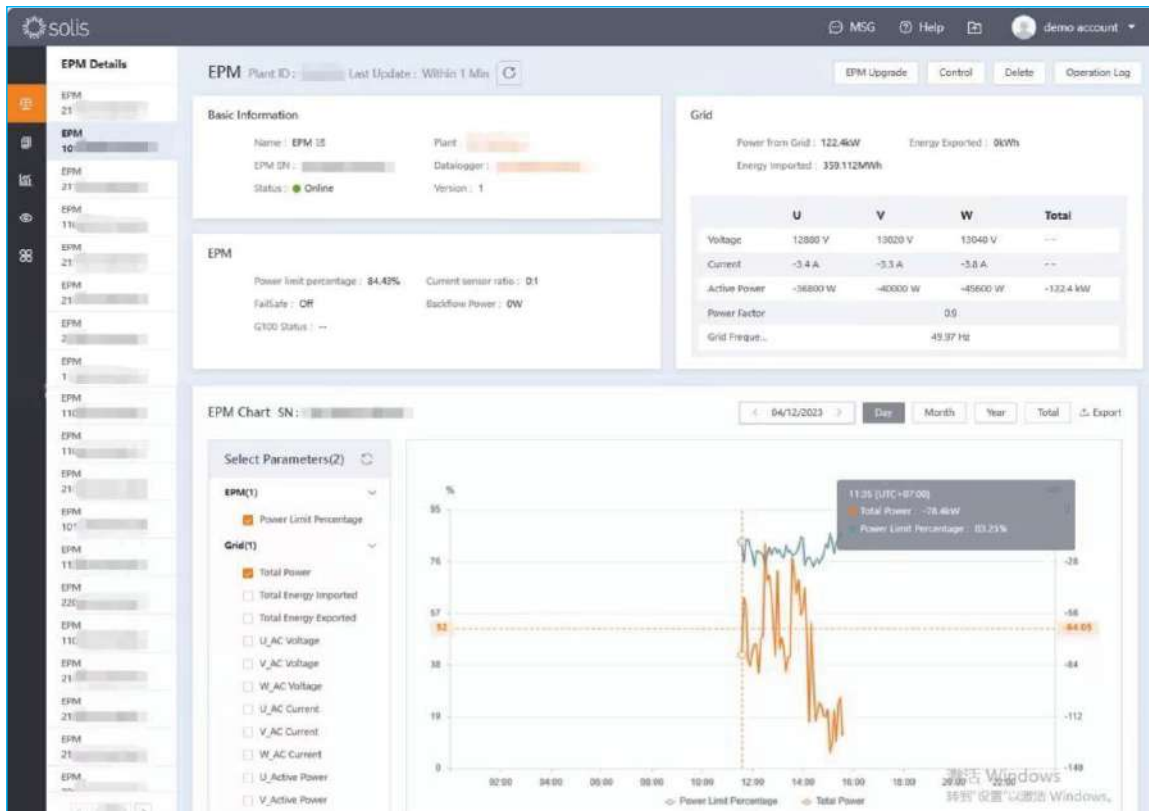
solis

MSG Help demo account

EPM Details

EPM 21
EPM 10
EPM 21
EPM 11
EPM 21
EPM 21
EPM 2
EPM 1
EPM 11
EPM 11
EPM 21
EPM 10
EPM 11
EPM 22
EPM 11
EPM 21
EPM 21
EPM 21
EPM

EPM Plant ID: Last Update: Within 1 Min

EPM Upgrade Control Delete Operation Log

Basic Information

Name: EPM 18
EPM SN:
Status: Online
Plant:
Datalogger:
Version: 1

EPM

Power limit percentage: 84.43%
FailSafe: Off
G100 Status: --
Current sensor ratio: 0:1
Backflow Power: 0W

Grid

Power from Grid: 122.4kW
Energy Exported: 0kWh
Energy Imported: 359.112MWh

| | U | V | W | Total |
|---|---|---|---|---|
| Voltage | 12880 V | 13020 V | 13040 V | -- |
| Current | -3.4 A | -3.3 A | -3.8 A | -- |
| Active Power | -36800 W | -40000 W | -45600 W | -122.4 kW |
| Power Factor | | 0.0 | | |
| Grid Freque... | | 49.97 Hz | | |

EPM Chart SN:

04/12/2023 Day Month Year Total Export

Select Parameters(2)

EPM(1)
Power Limit Percentage
Grid(1)
Total Power
Total Energy Imported
Total Energy Exported
U_AC Voltage
V_AC Voltage
W_AC Voltage
U_AC Current
V_AC Current
W_AC Current
U_Active Power
V_Active Power

%
95
76
57
52
38
19
0

11:35 (UTC+07:00)
Total Power: -78.4kW
Power Limit Percentage: 83.25%

-28
-56
-64.05
-84
-112
-140

02:00 04:00 06:00 08:00 10:00 12:00 14:00 16:00 18:00 20:00 22:00

Power Limit Percentage Total Power

激活 Windows
转到"设置"以激活 Windows。